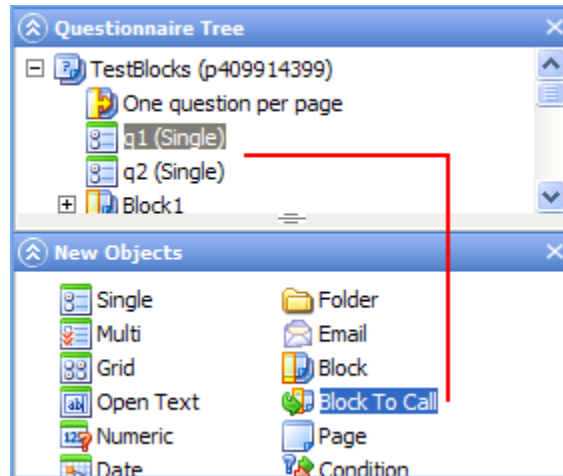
Questionnaire Tree

TestBlocks (p409914399)

One question per page

q1 (Single)

q2 (Single)

Block1

New Objects

Single

Multi

Grid

Open Text

Numeric

Date

Folder

Email

Block

Block To Call

Page

Condition